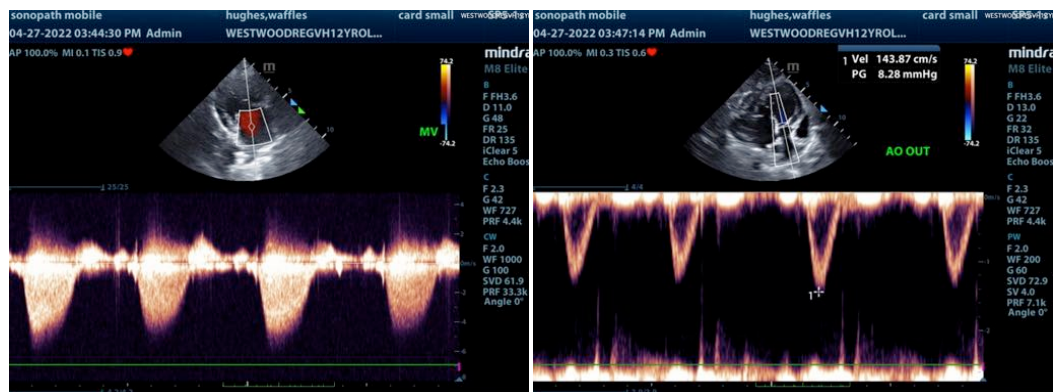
sonopath mobile hughes,waffles card small
04-27-2022 03:44:30 PM Admin WESTWOODREGVH12YROL...
AP 100.0% MI 0.1 TIS 0.9
mindray
M8 Elite
74.2
-74.2
MV
B
F FH3.6
D 11.0
G 48
FR 25
DR 135
iClear 5
Echo Boos
C
F 2.3
G 42
WF 727
PRF 4.4k
CW
F 2.0
WF 1000
G 100
SVD 61.9
PRF 33.3k
Angle 0°
25/25
-4
-2
m/s
-2
-4
-6

sonopath mobile hughes,waffles card small
04-27-2022 03:47:14 PM Admin WESTWOODREGVH12YROL...
AP 100.0% MI 0.3 TIS 0.6
1 Vel 143.87 cm/s
PG 8.28 mmHg
mindray
M8 Elite
74.2
-74.2
AO OUT
B
F FH3.6
D 13.0
G 22
FR 32
DR 135
iClear 5
Echo Boos
C
F 2.3
G 42
WF 727
PRF 4.4k
PW
F 2.0
WF 200
G 60
SVD 72.9
SV 4.0
PRF 7.1k
Angle 0°
4/4
m/s
-1
1
-2